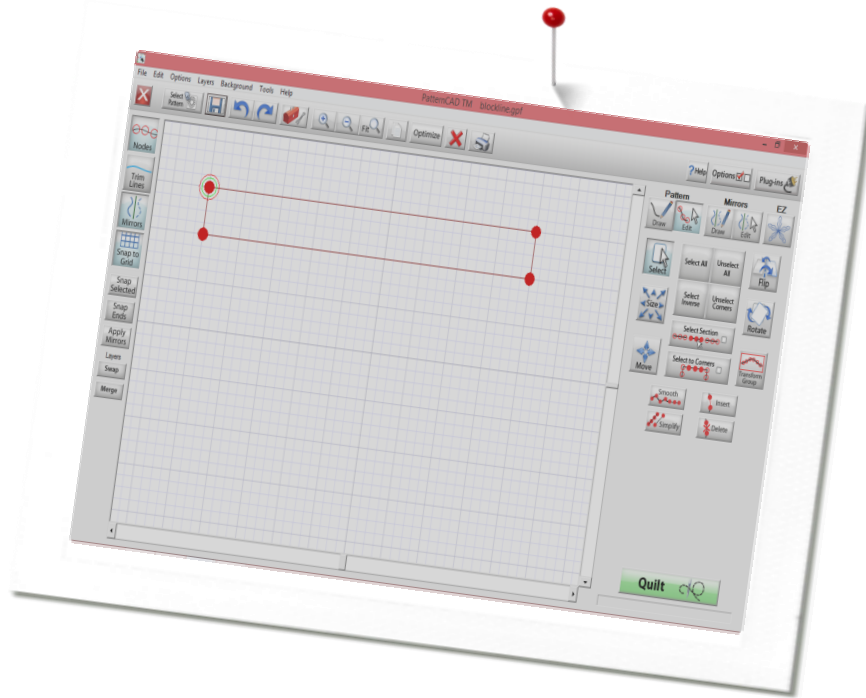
File Edit Options Layers Background Tools Help

PatternCAD TM - blockline.qpf

Select Pattern

Optimize

Nodes

Trim Lines

Mirrors

Snap to Grid

Snap Selected

Snap Ends

Apply Mirrors

Layers

Swap

Merge

? Help

Options

Plug-ins

Pattern

Mirrors

EZ

Draw

Edit

Draw

Edit

Select

Select All

Unselect All

Flip

Size

Select Inverse

Unselect Corners

Rotate

Select Section

Move

Select to Corners

Transform Group

Smooth

Insert

Simplify

Delete

Quilt